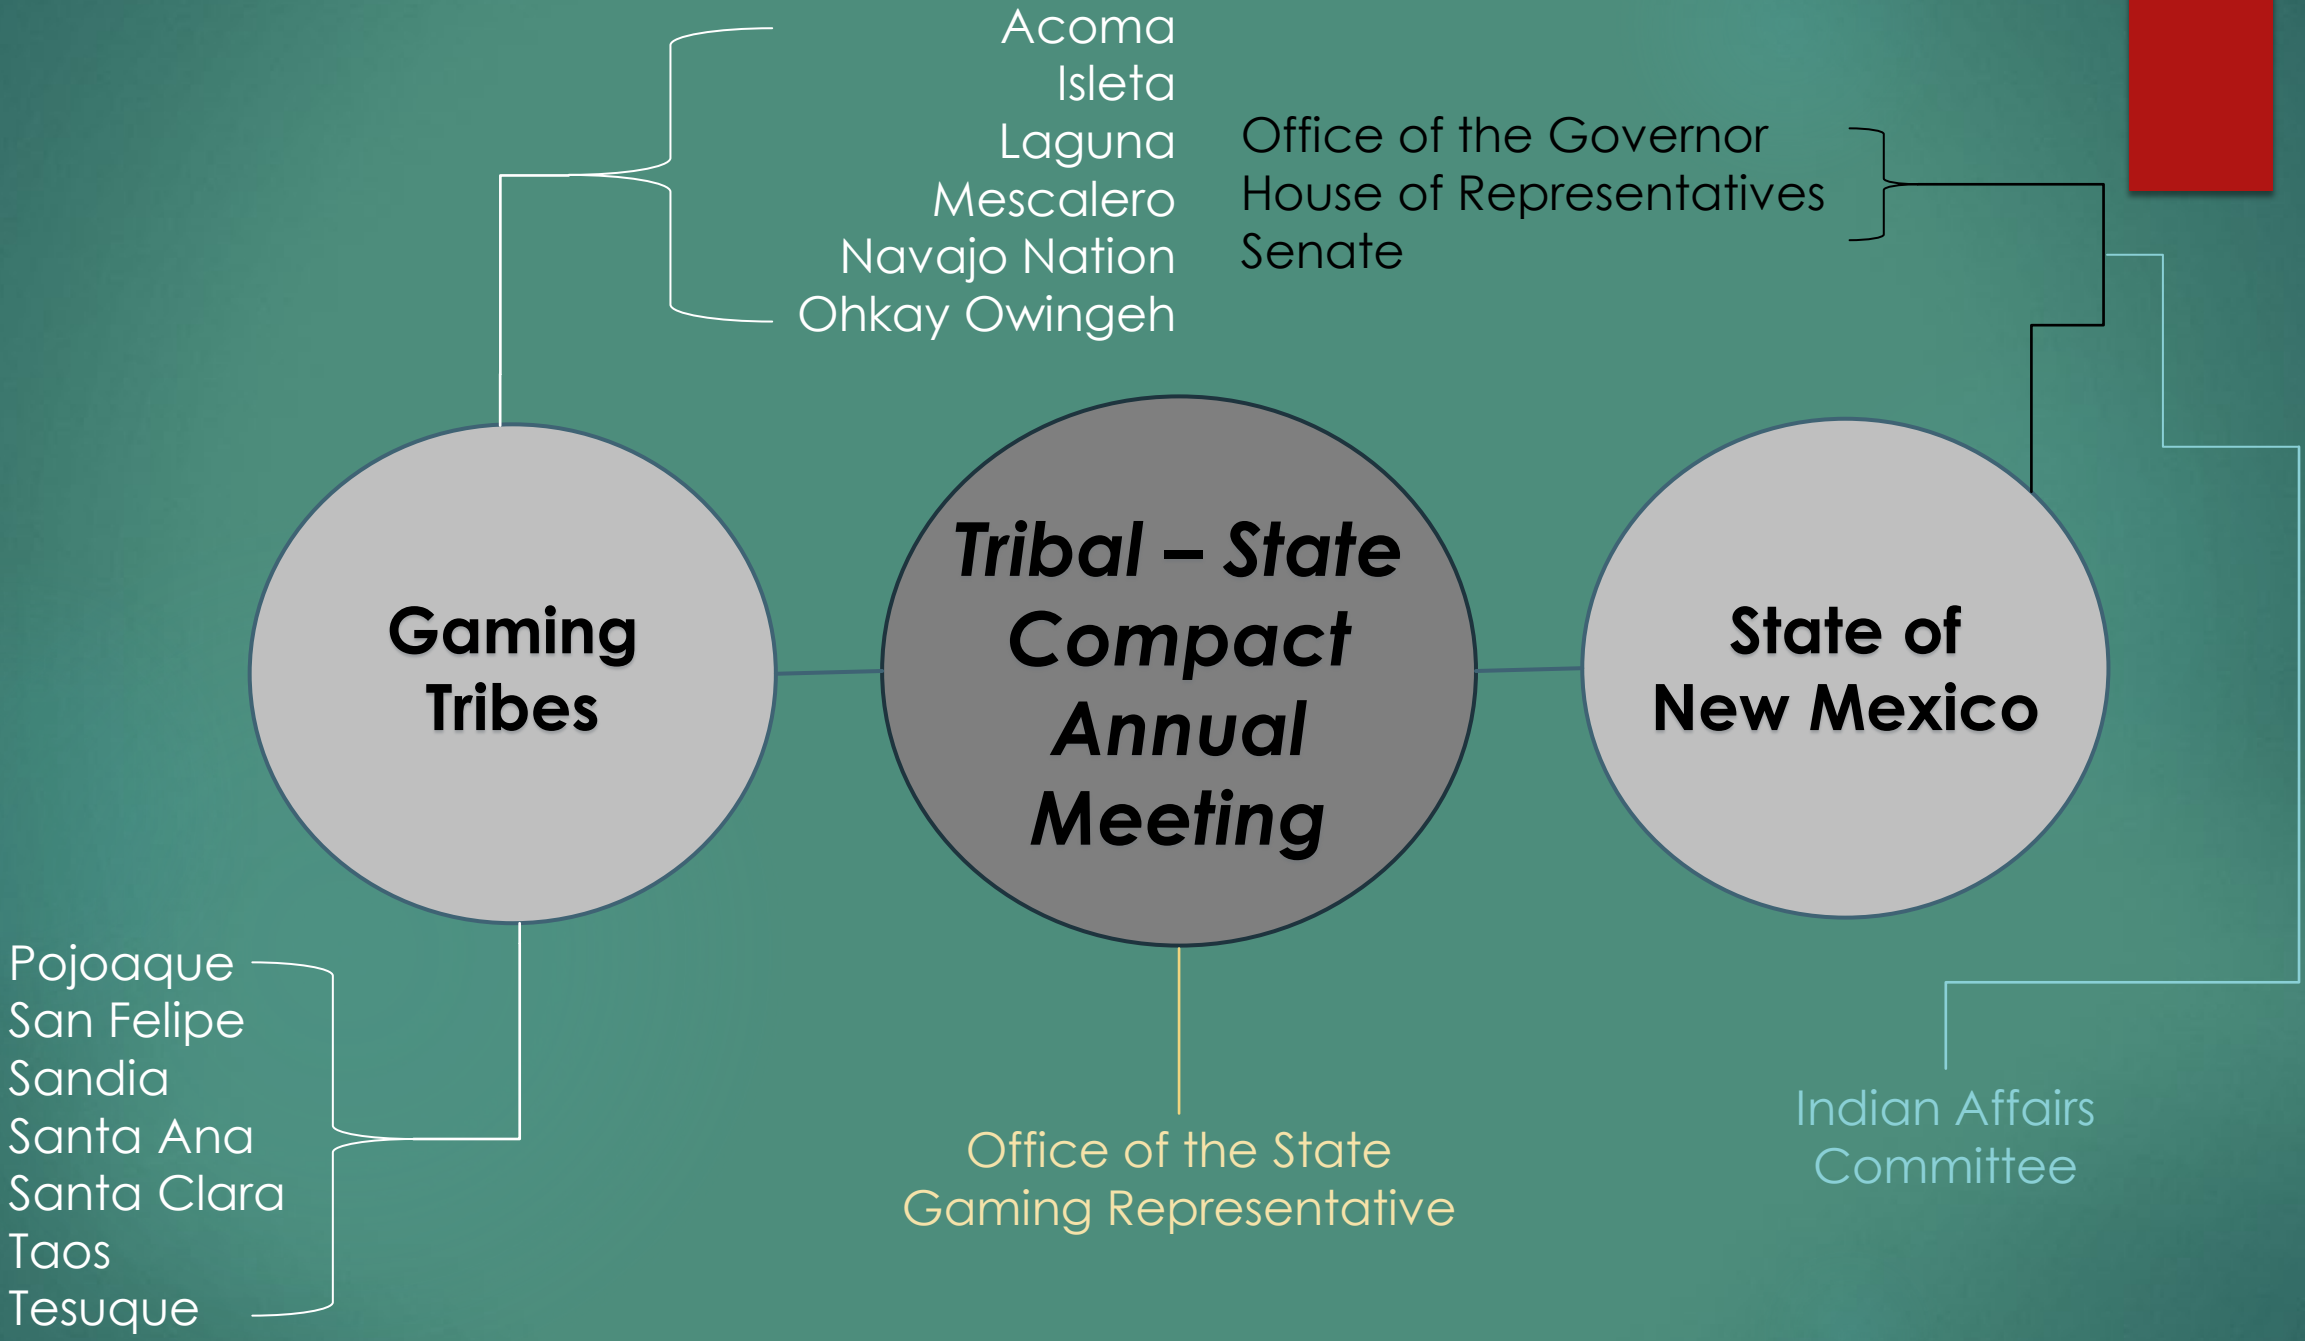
Acoma
Isleta
Laguna
Mescalero
Navajo Nation
Ohkay Owingeh

Office of the Governor
House of Representatives
Senate

Gaming Tribes

Tribal – State Compact Annual Meeting

State of New Mexico

Pojoaque
San Felipe
Sandia
Santa Ana
Santa Clara
Taos
Tesuque

Office of the State Gaming Representative

Indian Affairs Committee